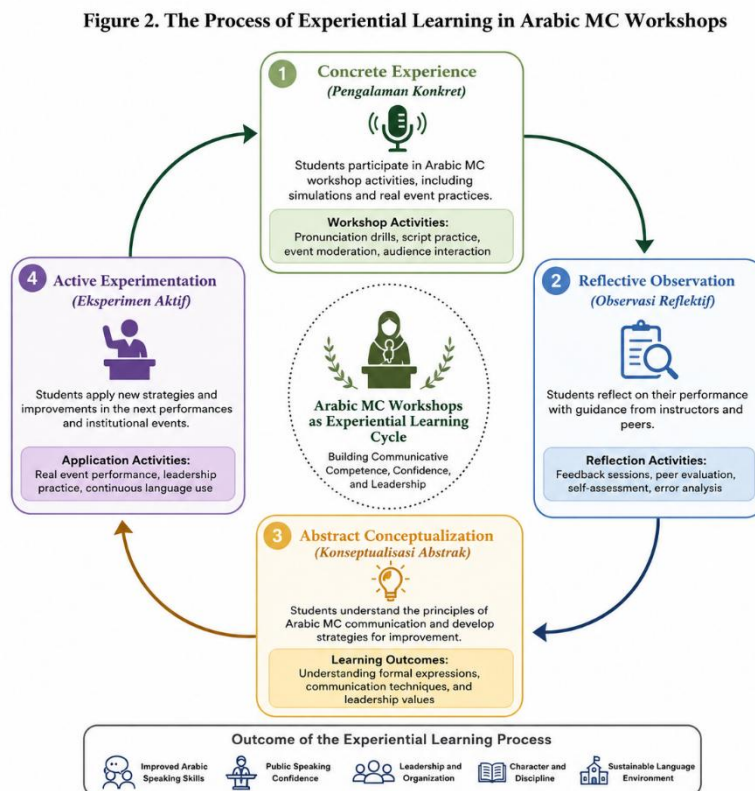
Figure 2. The Process of Experiential Learning in Arabic MC Workshops

1 Concrete Experience
(Pengalaman Konkret)

Students participate in Arabic MC workshop activities, including simulations and real event practices.

Workshop Activities:
Pronunciation drills, script practice, event moderation, audience interaction

2 Reflective Observation
(Observasi Reflektif)

Students reflect on their performance with guidance from instructors and peers.

Reflection Activities:
Feedback sessions, peer evaluation, self-assessment, error analysis

3 Abstract Conceptualization
(Konseptualisasi Abstrak)

Students understand the principles of Arabic MC communication and develop strategies for improvement.

Learning Outcomes:
Understanding formal expressions, communication techniques, and leadership values

4 Active Experimentation
(Eksperimen Aktif)

Students apply new strategies and improvements in the next performances and institutional events.

Application Activities:
Real event performance, leadership practice, continuous language use

Arabic MC Workshops as Experiential Learning Cycle

Building Communicative Competence, Confidence, and Leadership

Outcome of the Experiential Learning Process

Improved Arabic Speaking Skills
Public Speaking Confidence
Leadership and Organization
Character and Discipline
Sustainable Language Environment